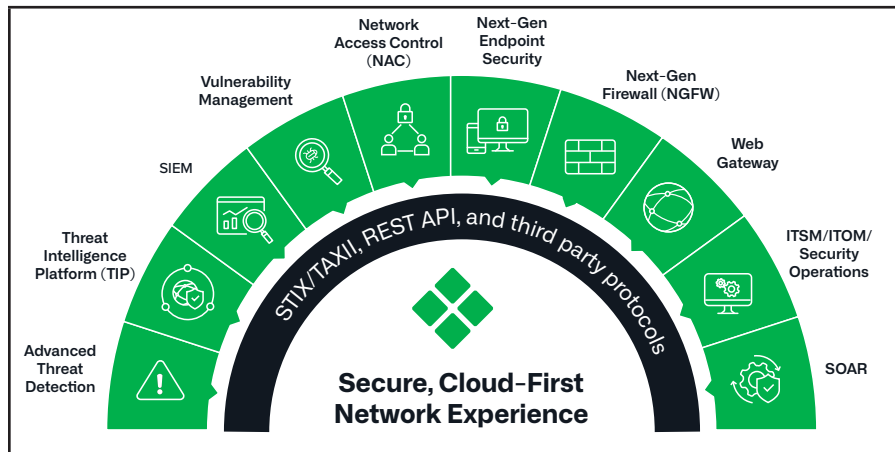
Network Access Control (NAC)

Next-Gen Endpoint Security

Vulnerability Management

Next-Gen Firewall (NGFW)

SIEM

Web Gateway

Threat Intelligence Platform (TIP)

ITSM/ITOM/ Security Operations

Advanced Threat Detection

SOAR

STIX/TAXII, REST API, and third party protocols

Secure, Cloud-First Network Experience